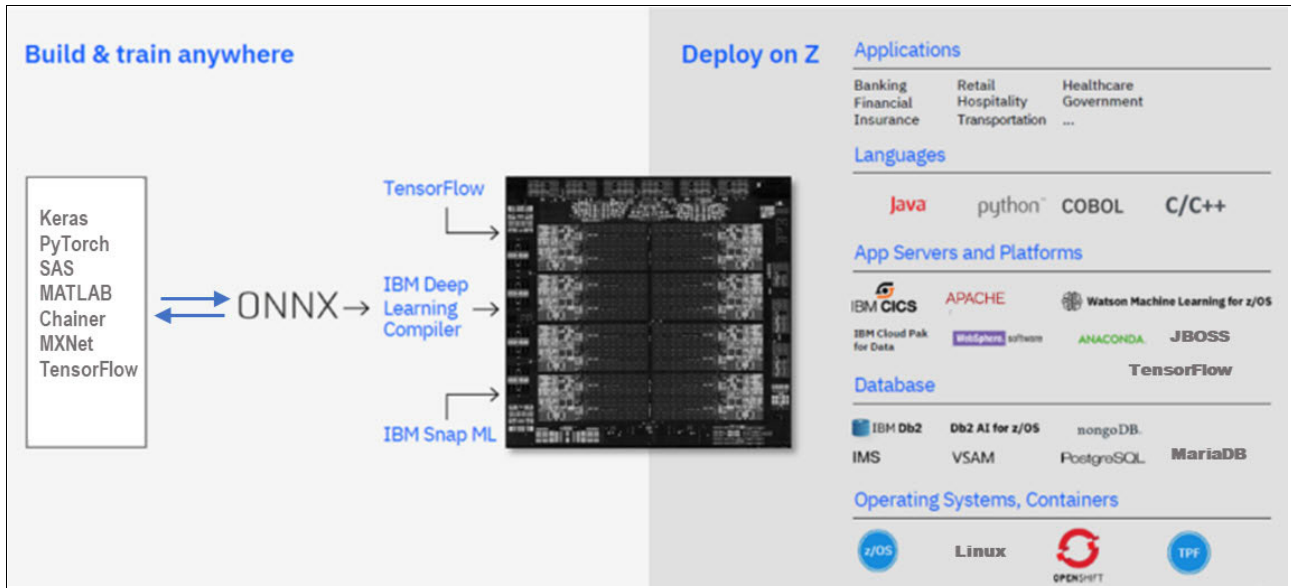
Build & train anywhere

Keras
PyTorch
SAS
MATLAB
Chainer
MXNet
TensorFlow

ONNX →

TensorFlow

IBM Deep Learning Compiler

IBM Snap ML

Deploy on Z

Applications

Banking
Financial
Insurance

Retail
Hospitality
Transportation

Healthcare
Government
...

Languages

Java python COBOL C/C++

App Servers and Platforms

IBM CICS APACHE Watson Machine Learning for z/OS

IBM Cloud Pak for Data WebSphere software ANACONDA JBOSS

TensorFlow

Database

IBM Db2 Db2 AI for z/OS mongoDB.

IMS VSAM PostgreSQL MariaDB

Operating Systems, Containers

z/OS Linux OPENSHIFT TPF